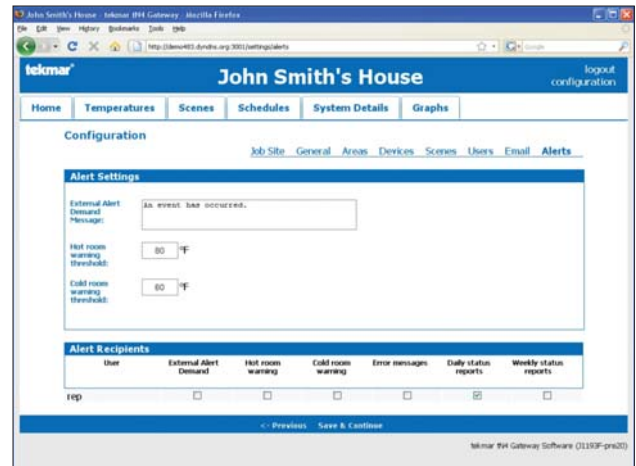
John Smith's House - tekmar 494 Gateway - Mozilla Firefox

File Edit View History Bookmarks Tools Help

http://demo483.dyndns.org:3001/settings/alerts

Google

tekmar

John Smith's House

logout
configuration

Home | Temperatures | Scenes | Schedules | System Details | Graphs

Configuration

Job Site General Areas Devices Scenes Users Email Alerts

Alert Settings

External Alert Demand Message: An event has occurred.

Hot room warning threshold: 80 °F

Cold room warning threshold: 60 °F

Alert Recipients

| User | External Alert Demand | Hot room warning | Cold room warning | Error messages | Daily status reports | Weekly status reports |
|---|---|---|---|---|---|---|
| rep | ☐ | ☐ | ☐ | ☐ | ☑ | ☐ |

<- Previous Save & Continue

tekmar 494 Gateway Software (31193F-pre20)